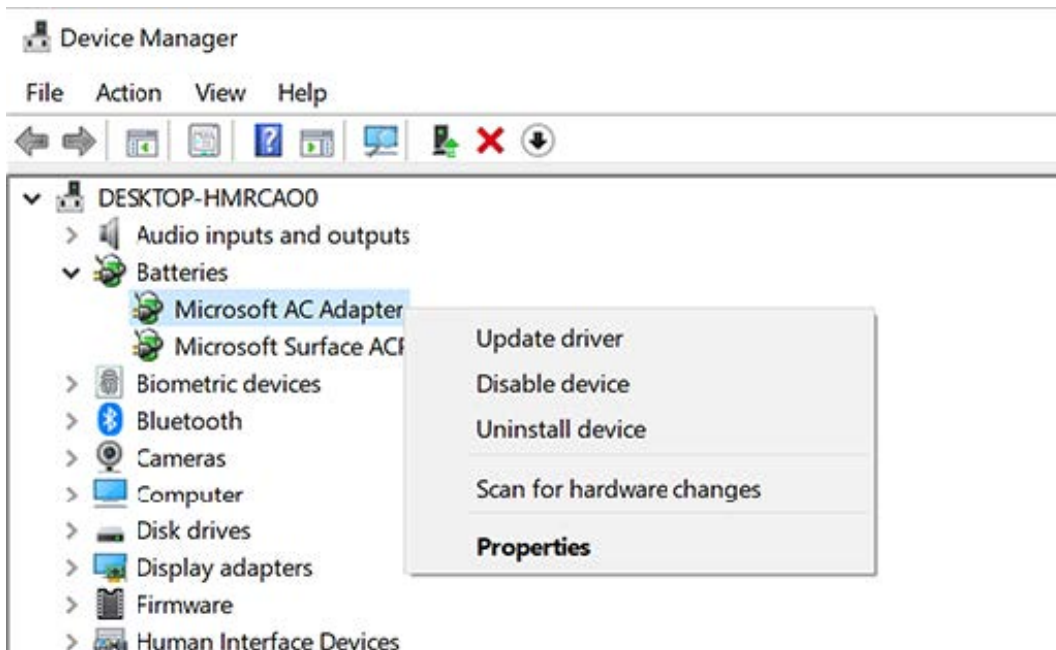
Device Manager

File Action View Help

DESKTOP-HMRCAO0

Audio inputs and outputs

Batteries

Microsoft AC Adapter

Microsoft Surface ACI

Biometric devices

Bluetooth

Cameras

Computer

Disk drives

Display adapters

Firmware

Human Interface Devices

Update driver

Disable device

Uninstall device

Scan for hardware changes

**Properties**